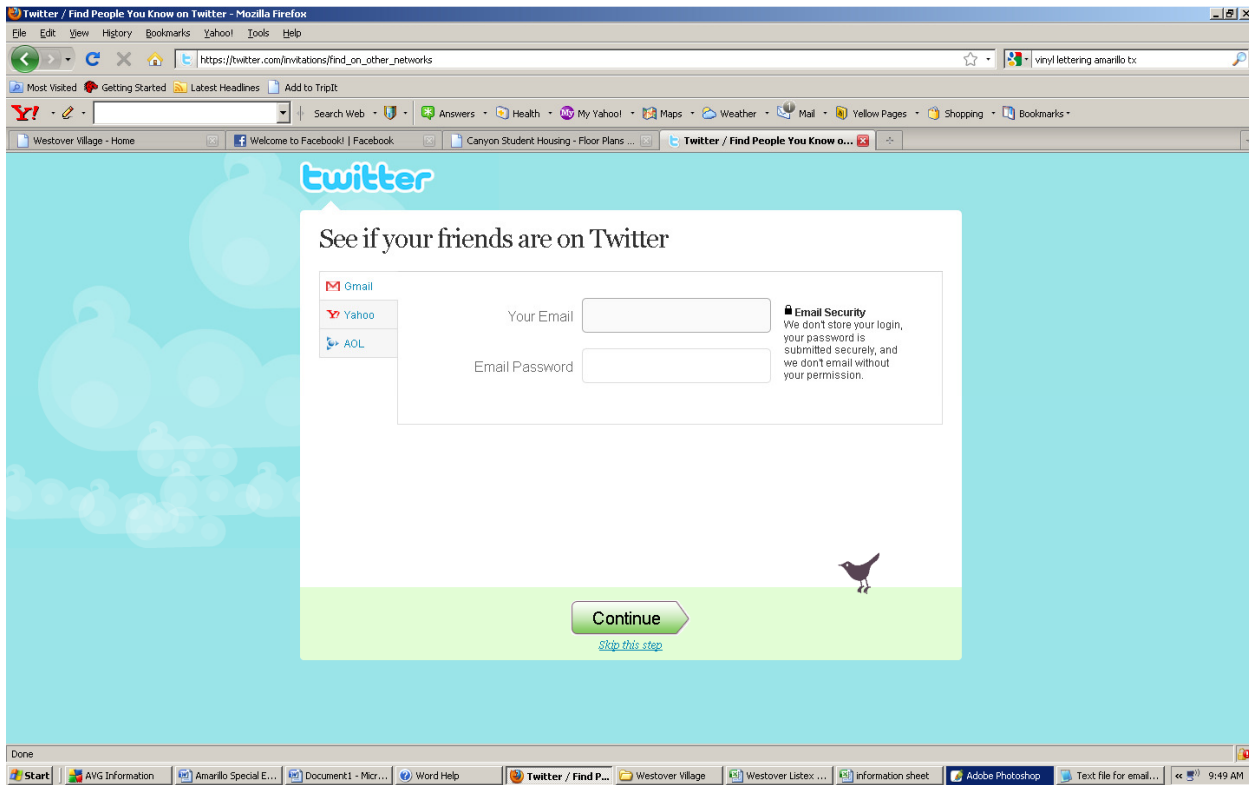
Twitter / Find People You Know on Twitter - Mozilla Firefox

File Edit View History Bookmarks Yahoo! Tools Help

https://twitter.com/invitations/find_on_other_networks

vinyl lettering amarillo tx

Most Visited Getting Started Latest Headlines Add to TripIt

Search Web Answers Health My Yahoo! Maps Weather Mail Yellow Pages Shopping Bookmarks

Westover Village - Home Welcome to Facebook! | Facebook Canyon Student Housing - Floor Plans ... Twitter / Find People You Know o...

twitter

See if your friends are on Twitter

Gmail
Yahoo
AOL

Your Email
Email Password

Email Security
We don't store your login, your password is submitted securely, and we don't email without your permission.

Continue
Skip this step

Done

Start AVG Information Amarillo Special E... Document1 - Micr... Word Help Twitter / Find P... Westover Village Westover Listex ... information sheet Adobe Photoshop Text file for email... 9:49 AM